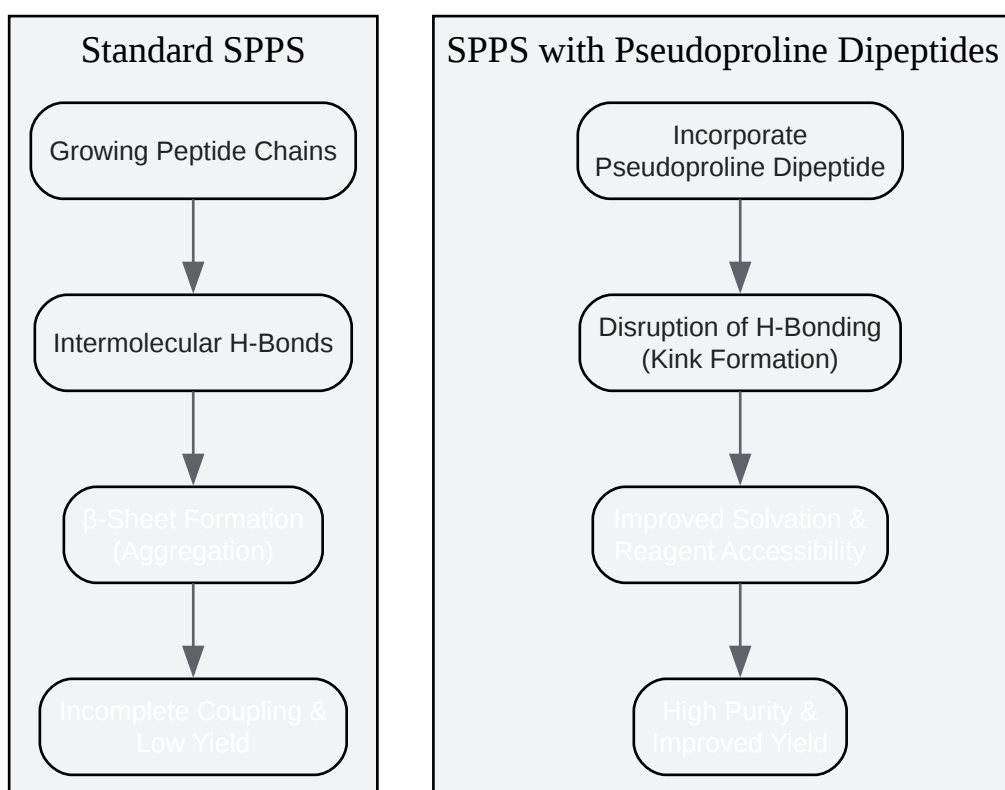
Standard SPPS

Growing Peptide Chains

Intermolecular H-Bonds

β-Sheet Formation (Aggregation)

Incomplete Coupling & Low Yield

SPPS with Pseudoproline Dipeptides

Incorporate Pseudoproline Dipeptide

Disruption of H-Bonding (Kink Formation)

Improved Solvation & Reagent Accessibility

High Purity & Improved Yield